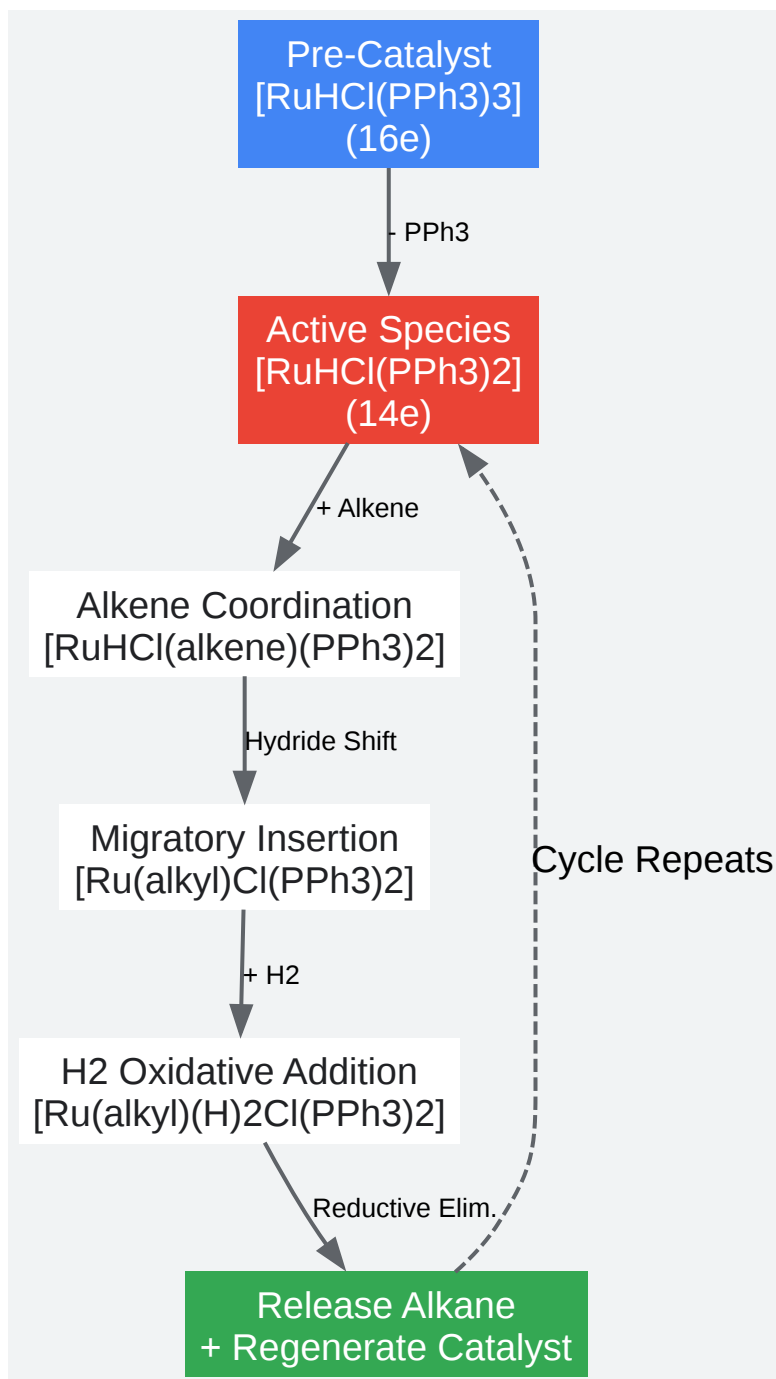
Pre-Catalyst
[RuHCl(PPh3)3]
(16e)

- PPh3

Active Species
[RuHCl(PPh3)2]
(14e)

+ Alkene

Alkene Coordination
[RuHCl(alkene)(PPh3)2]

Hydride Shift

Migratory Insertion
[Ru(alkyl)Cl(PPh3)2]

Cycle Repeats

+ H2

H2 Oxidative Addition
[Ru(alkyl)(H)2Cl(PPh3)2]

Reductive Elim.

Release Alkane
+ Regenerate Catalyst